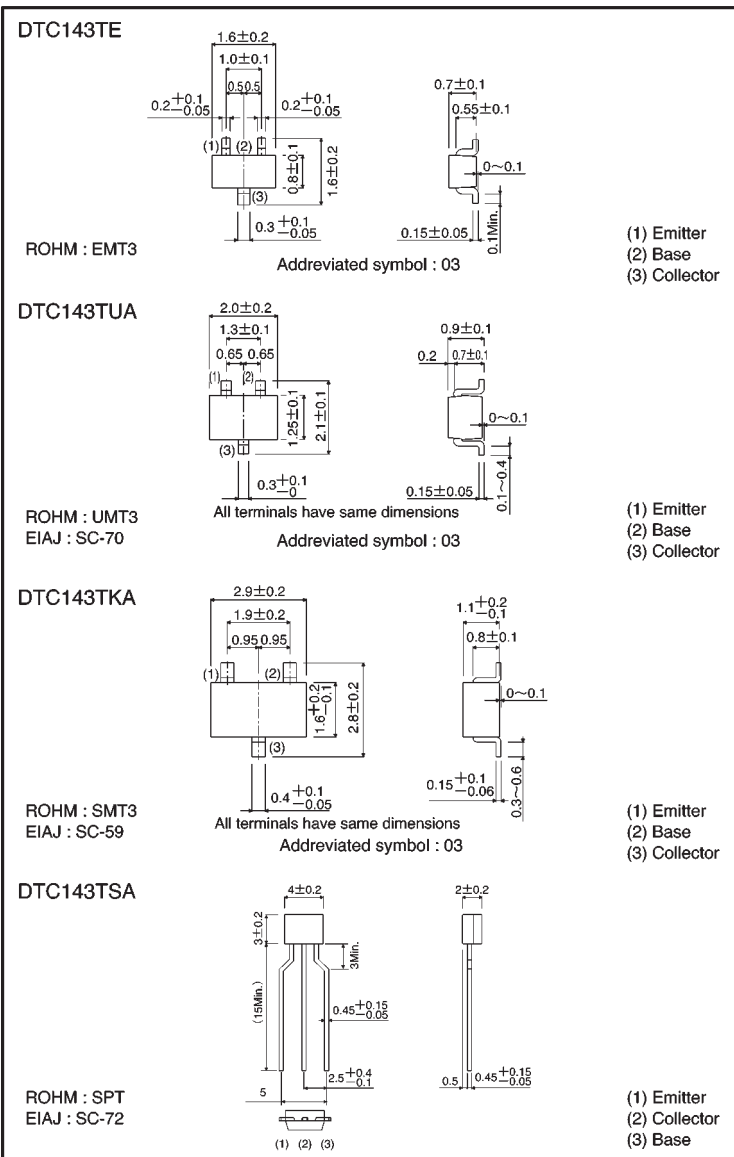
DTC143TE

1.6±0.2
1.0±0.1
0.5 0.5
$0.2^{+0.1}_{-0.05}$
$0.2^{+0.1}_{-0.05}$
(1) (2)
0.8±0.1
1.6±0.2
(3)
$0.3^{+0.1}_{-0.05}$
0.7±0.1
0.55±0.1
0~0.1
0.15±0.05
0.1Min.

ROHM : EMT3
Addreviated symbol : 03

(1) Emitter
(2) Base
(3) Collector

DTC143TUA

2.0±0.2
1.3±0.1
0.65 0.65
(1) (2)
1.25±0.1
2.1±0.1
(3)
$0.3^{+0.1}_{-0}$
0.9±0.1
0.2
0.7±0.1
0~0.1
0.15±0.05
0.1~0.4

ROHM : UMT3
EIAJ : SC-70
All terminals have same dimensions
Addreviated symbol : 03

(1) Emitter
(2) Base
(3) Collector

DTC143TKA

2.9±0.2
1.9±0.2
0.95 0.95
(1) (2)
$1.6^{+0.2}_{-0.1}$
2.8±0.2
(3)
$0.4^{+0.1}_{-0.05}$
$1.1^{+0.2}_{-0.1}$
0.8±0.1
0~0.1
$0.15^{+0.1}_{-0.06}$
0.3~0.6

ROHM : SMT3
EIAJ : SC-59
All terminals have same dimensions
Addreviated symbol : 03

(1) Emitter
(2) Base
(3) Collector

DTC143TSA

4±0.2
3±0.2
3Min.
(15Min.)
$0.45^{+0.15}_{-0.05}$
$2.5^{+0.4}_{-0.1}$
5
(1) (2) (3)
2±0.2
0.5
$0.45^{+0.15}_{-0.05}$

ROHM : SPT
EIAJ : SC-72

(1) Emitter
(2) Collector
(3) Base